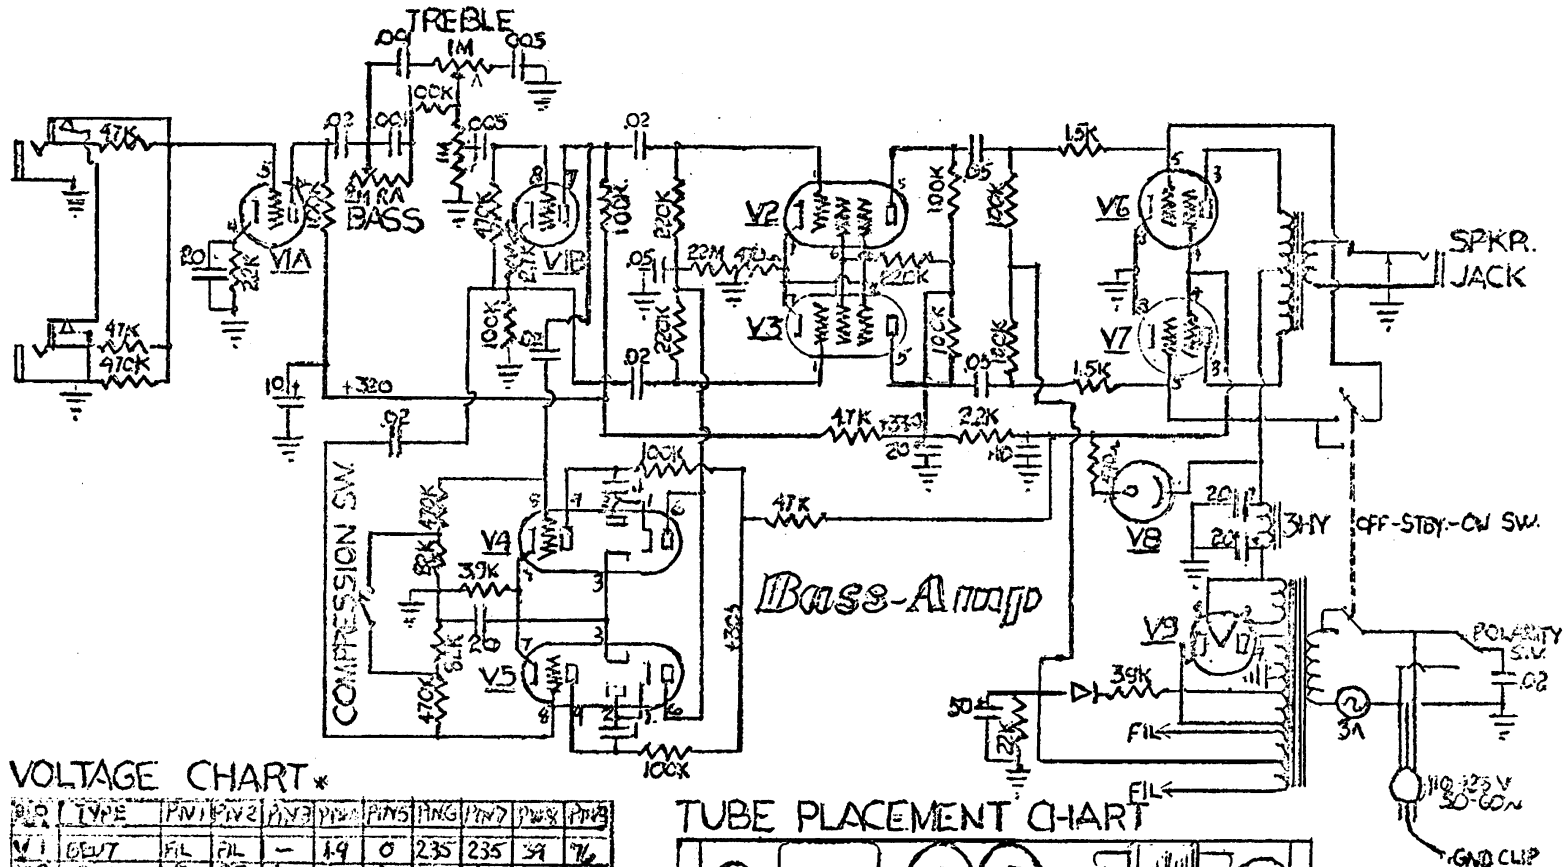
TREBLE
.02
1M
.005
100K
.02
.001
.005
47K
2M RA
BASS
1M
V1A
V1B
20
22K
47K
2.7K
8
7
100K
22K
.02
.05
22M
470
V2
V3
22K
100K
100K
.05
1.5K
V6
V7
SPKR. JACK
47K
470K
10
+320
.02
.02
100K
47K
+330
20
22K
10
.05
1.5K
COMPRESSION SW.
470K
33K
3.9K
V4
20
100K
47K
V8
20
20
3HY
OFF-STBY.-ON SW.
Bass-Amp
V5
470K
5.6K
+305
100K
V9
3.9K
50
22K
FIL
FIL
3A
POLARITY SW.
.02
110-125 V 50-60~
GND CLIP
VOLTAGE CHART*
TUBE PLACEMENT CHART

| NO. | TYPE | PIN 1 | PIN 2 | PIN 3 | PIN 4 | PIN 5 | PIN 6 | PIN 7 | PIN 8 | PIN 9 |
|---|---|---|---|---|---|---|---|---|---|---|
| V1 | 6EU7 | FIL | FIL | — | 1.9 | 0 | 235 | 235 | 59 | % |